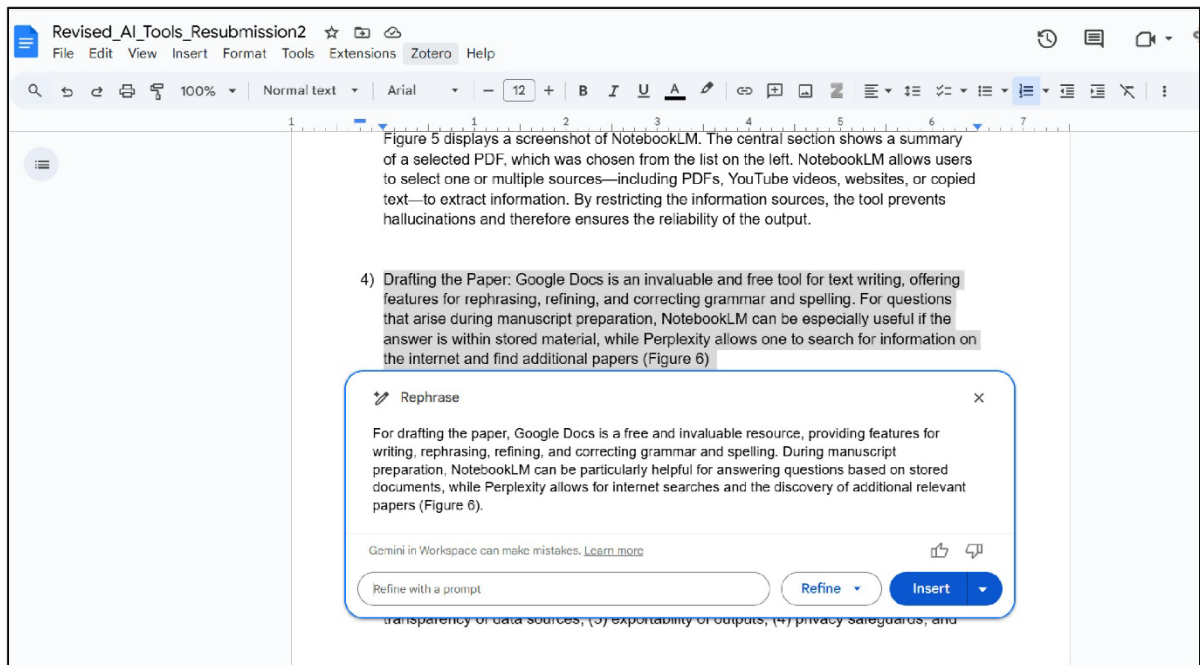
Revised_AI_Tools_Resubmission2

File Edit View Insert Format Tools Extensions Zotero Help

100% Normal text Arial 12

1 1 2 3 4 5 6 7

Figure 5 displays a screenshot of NotebookLM. The central section shows a summary of a selected PDF, which was chosen from the list on the left. NotebookLM allows users to select one or multiple sources—including PDFs, YouTube videos, websites, or copied text—to extract information. By restricting the information sources, the tool prevents hallucinations and therefore ensures the reliability of the output.

4) Drafting the Paper: Google Docs is an invaluable and free tool for text writing, offering features for rephrasing, refining, and correcting grammar and spelling. For questions that arise during manuscript preparation, NotebookLM can be especially useful if the answer is within stored material, while Perplexity allows one to search for information on the internet and find additional papers (Figure 6)

Rephrase

For drafting the paper, Google Docs is a free and invaluable resource, providing features for writing, rephrasing, refining, and correcting grammar and spelling. During manuscript preparation, NotebookLM can be particularly helpful for answering questions based on stored documents, while Perplexity allows for internet searches and the discovery of additional relevant papers (Figure 6).

Gemini in Workspace can make mistakes. Learn more

Refine with a prompt

Refine

Insert

transparency of data sources, (3) exportability of outputs, (4) privacy safeguards, and